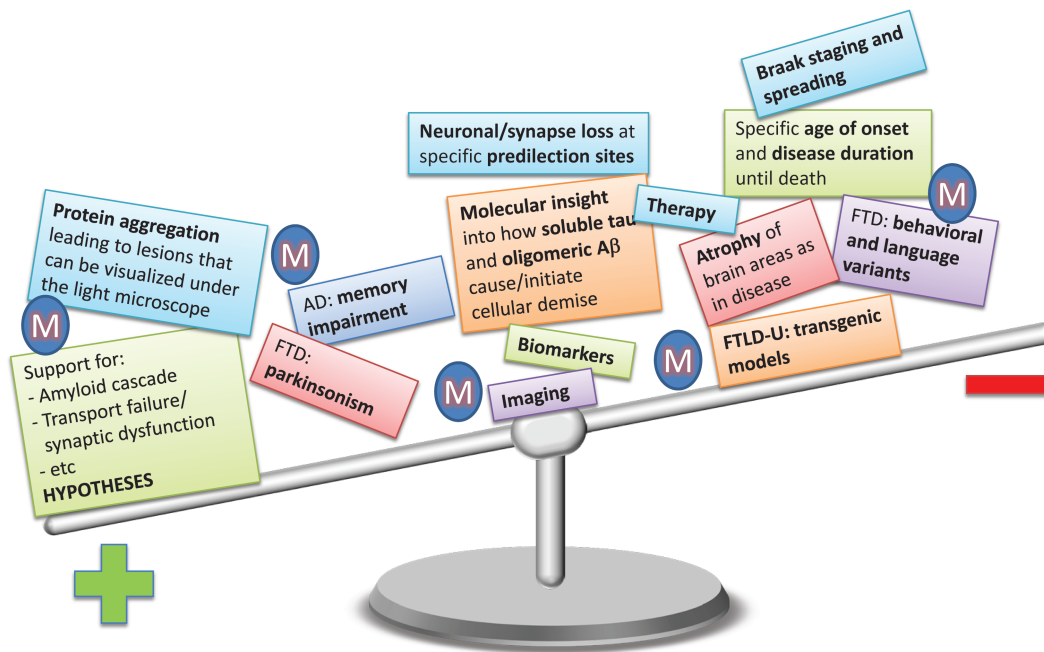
Braak staging and spreading

Neuronal/synapse loss at specific predilection sites

Specific age of onset and disease duration until death

M

Protein aggregation leading to lesions that can be visualized under the light microscope

M

Molecular insight into how soluble tau and oligomeric A$\beta$ cause/initiate cellular demise

Therapy

Atrophy of brain areas as in disease

FTD: behavioral and language variants

M

AD: memory impairment

Support for:
- Amyloid cascade
- Transport failure/ synaptic dysfunction
- etc
HYPOTHESES

FTD: parkinsonism

Biomarkers

M

Imaging

M

FTLD-U: transgenic models